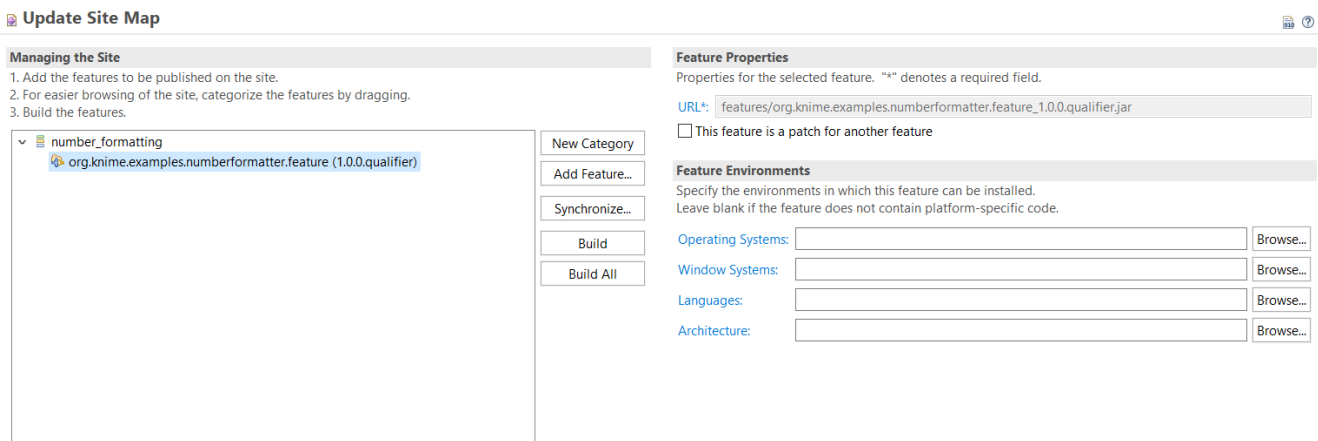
Update Site Map

Managing the Site
1. Add the features to be published on the site.
2. For easier browsing of the site, categorize the features by dragging.
3. Build the features.

number_formatting
org.knime.examples.numberformatter.feature (1.0.0.qualifier)

New Category
Add Feature...
Synchronize...
Build
Build All

Feature Properties
Properties for the selected feature. "*" denotes a required field.
URL*: features/org.knime.examples.numberformatter.feature_1.0.0.qualifier.jar
This feature is a patch for another feature

Feature Environments
Specify the environments in which this feature can be installed.
Leave blank if the feature does not contain platform-specific code.
Operating Systems: Browse...
Window Systems: Browse...
Languages: Browse...
Architecture: Browse...